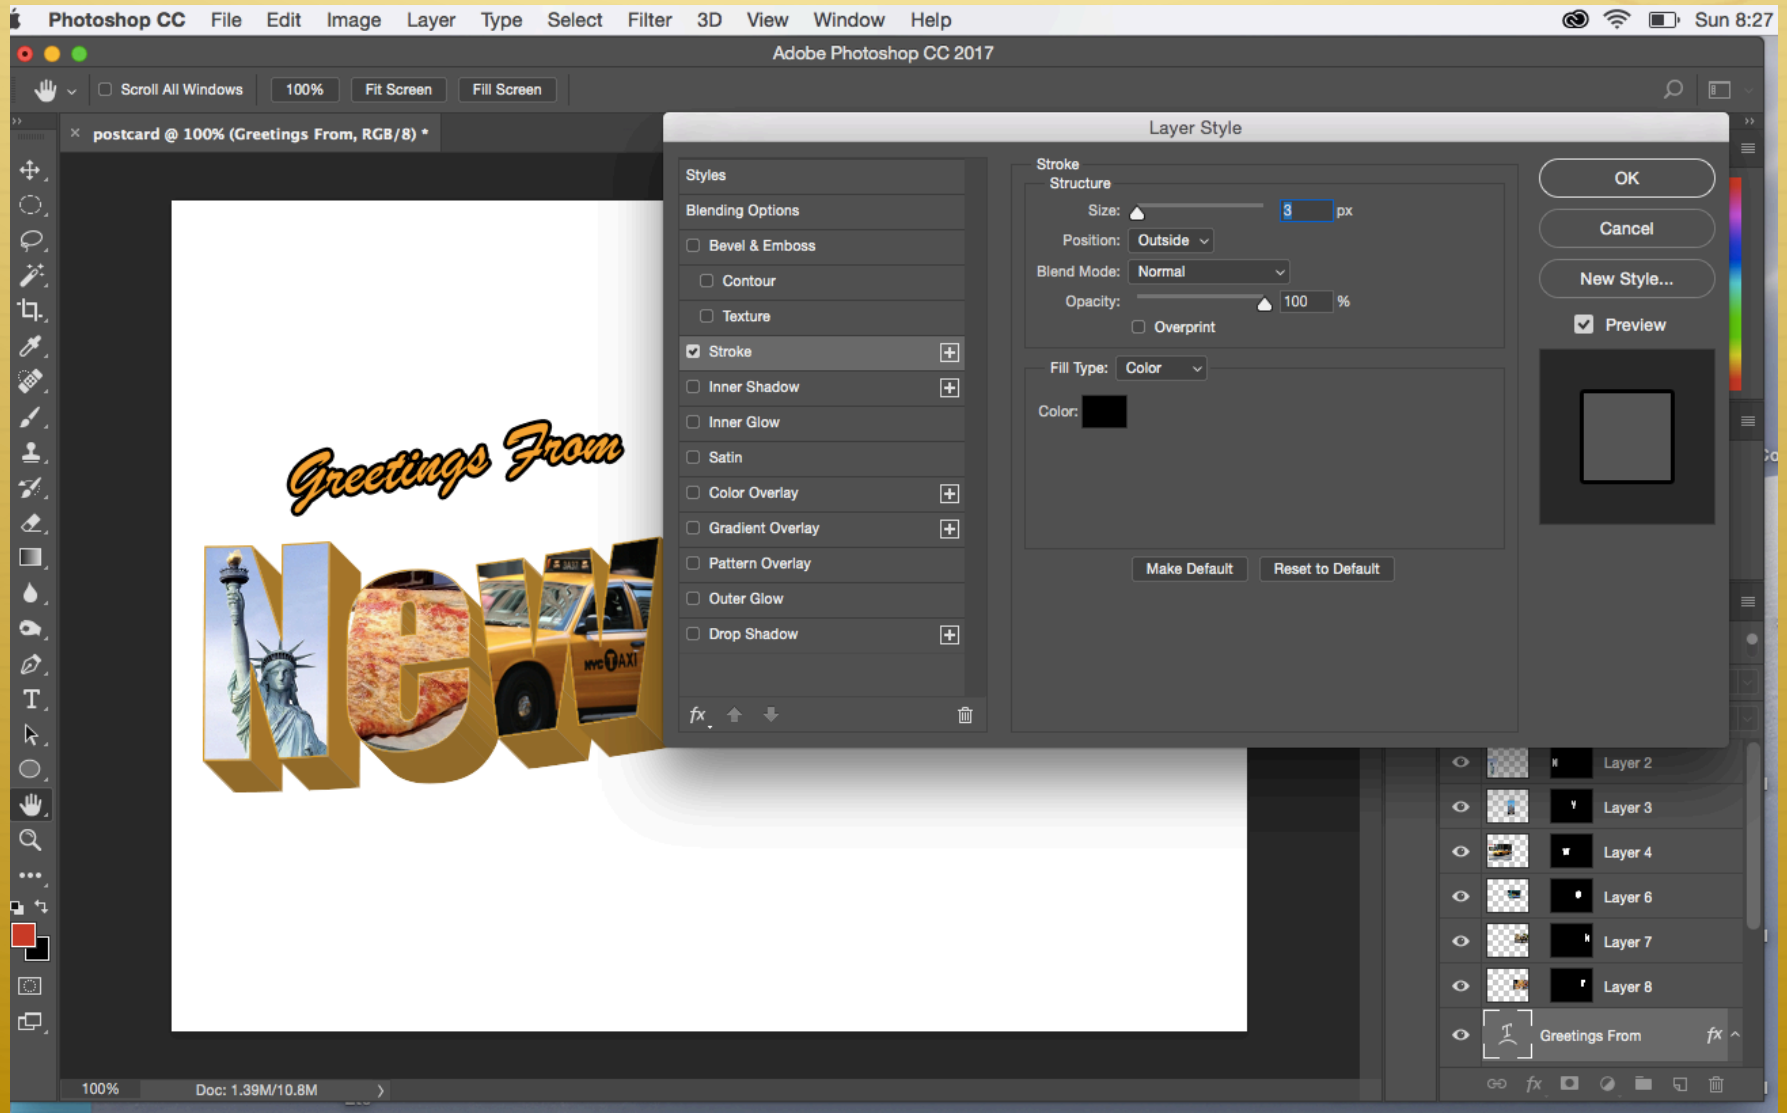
Photoshop CC File Edit Image Layer Type Select Filter 3D View Window Help Sun 8:27

Adobe Photoshop CC 2017

Scroll All Windows 100% Fit Screen Fill Screen

postcard @ 100% (Greetings From, RGB/8) *

Greetings From

NEW

NYC TAXI

Layer Style

Styles
Blending Options
Bevel & Emboss
Contour
Texture
Stroke
Inner Shadow
Inner Glow
Satin
Color Overlay
Gradient Overlay
Pattern Overlay
Outer Glow
Drop Shadow

fx

Stroke
Structure
Size: 3 px
Position: Outside
Blend Mode: Normal
Opacity: 100 %
Overprint

Fill Type: Color
Color:

Make Default Reset to Default

OK
Cancel
New Style...
Preview

Layer 2
Layer 3
Layer 4
Layer 6
Layer 7
Layer 8
Greetings From fx

100% Doc: 1.39M/10.8M